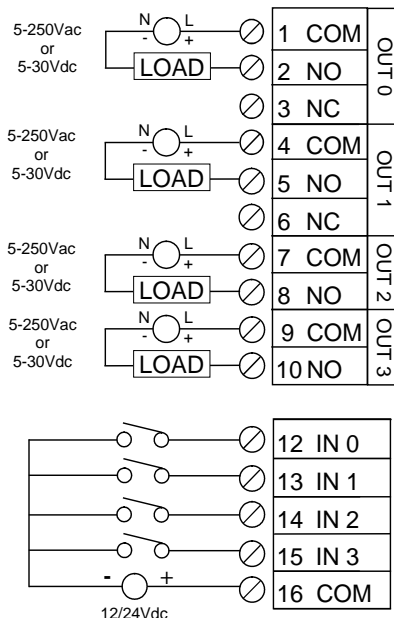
5-250Vac
or
5-30Vdc

N L
- +

LOAD

1 COM
2 NO
3 NC

OUT 0

5-250Vac
or
5-30Vdc

N L
- +

LOAD

4 COM
5 NO
6 NC

OUT 1

5-250Vac
or
5-30Vdc

N L
- +

LOAD

7 COM
8 NO

OUT 2

5-250Vac
or
5-30Vdc

N L
- +

LOAD

9 COM
10 NO

OUT 3

12 IN 0
13 IN 1
14 IN 2
15 IN 3
16 COM

- +
12/24Vdc